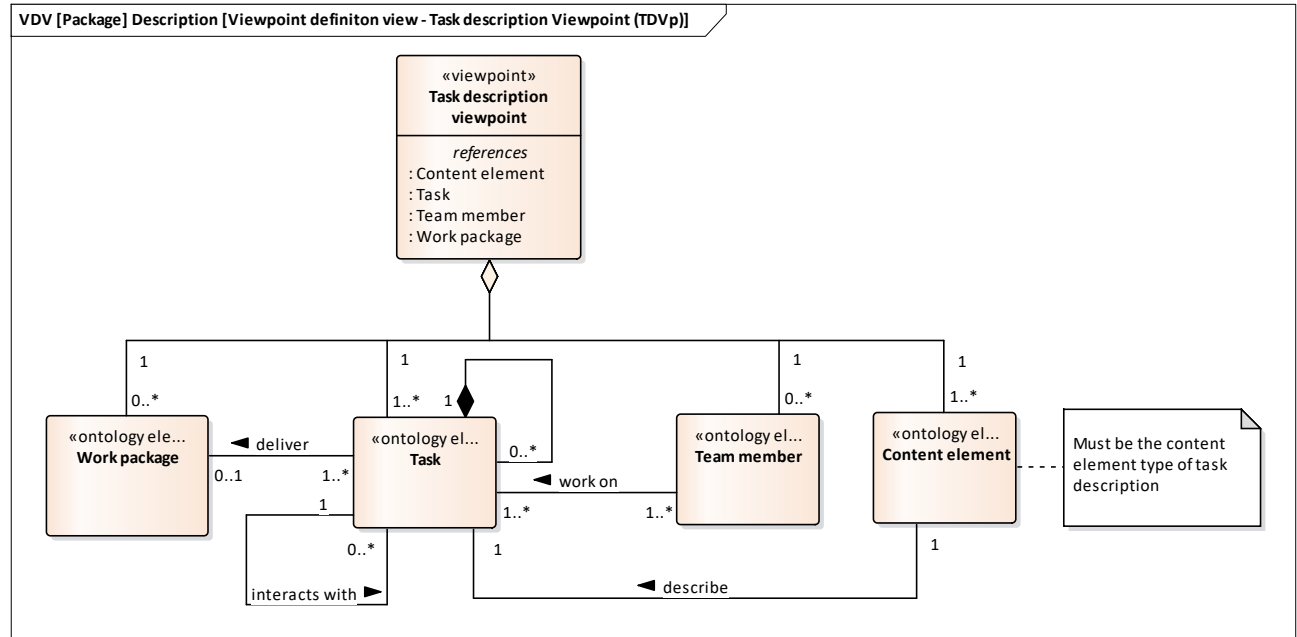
VDV [Package] Description [Viewpoint definiton view - Task description Viewpoint (TDVp)]

«viewpoint»
Task description viewpoint

references
: Content element
: Task
: Team member
: Work package

1
0..*
«ontology ele...
Work package

◄ deliver
0..1
1..*

1
1..*
1
«ontology el...
Task
0..*

1
0..*
«ontology el...
Team member

1
1..*
«ontology el...
Content element

Must be the content element type of task description

◄ work on
1..*
1..*

1
0..*
interacts with ►

1
1
◄ describe